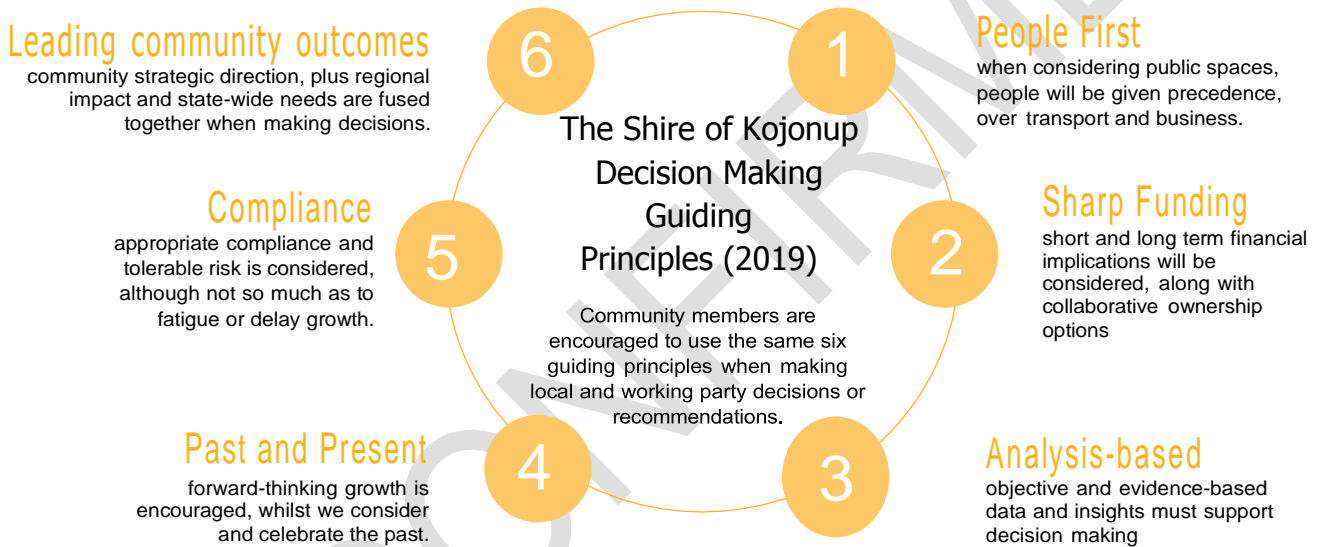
Leading community outcomes
community strategic direction, plus regional impact and state-wide needs are fused together when making decisions.

6

1

People First
when considering public spaces, people will be given precedence, over transport and business.

The Shire of Kojonup Decision Making Guiding Principles (2019)

Compliance
appropriate compliance and tolerable risk is considered, although not so much as to fatigue or delay growth.

5

2

Sharp Funding
short and long term financial implications will be considered, along with collaborative ownership options

Community members are encouraged to use the same six guiding principles when making local and working party decisions or recommendations.

Past and Present
forward-thinking growth is encouraged, whilst we consider and celebrate the past.

4

3

Analysis-based
objective and evidence-based data and insights must support decision making

UNCONFIRMED